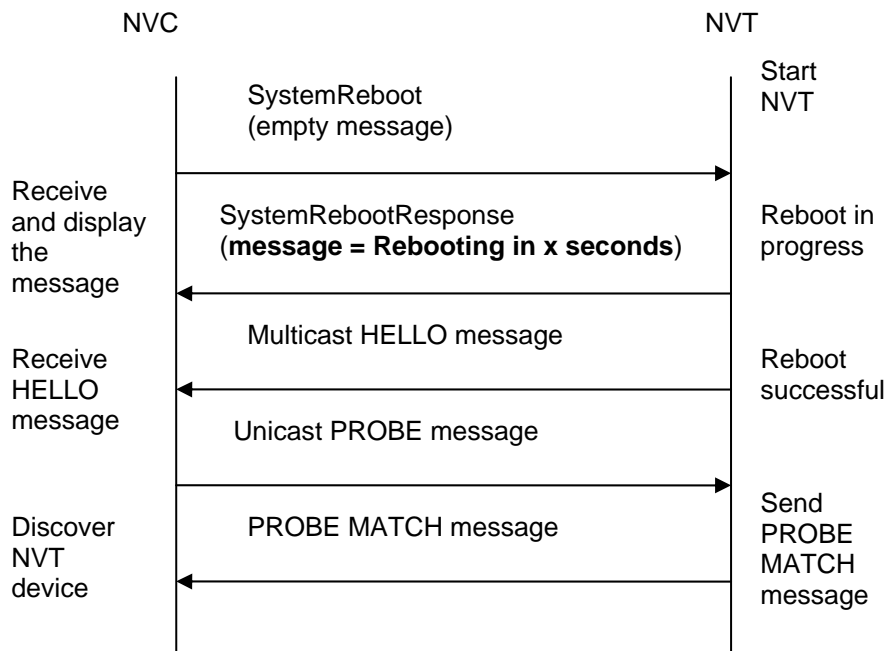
NVC

NVT

Start NVT

SystemReboot (empty message)

Receive and display the message

SystemRebootResponse (**message = Rebooting in x seconds**)

Reboot in progress

Multicast HELLO message

Receive HELLO message

Reboot successful

Unicast PROBE message

Send PROBE MATCH message

Discover NVT device

PROBE MATCH message